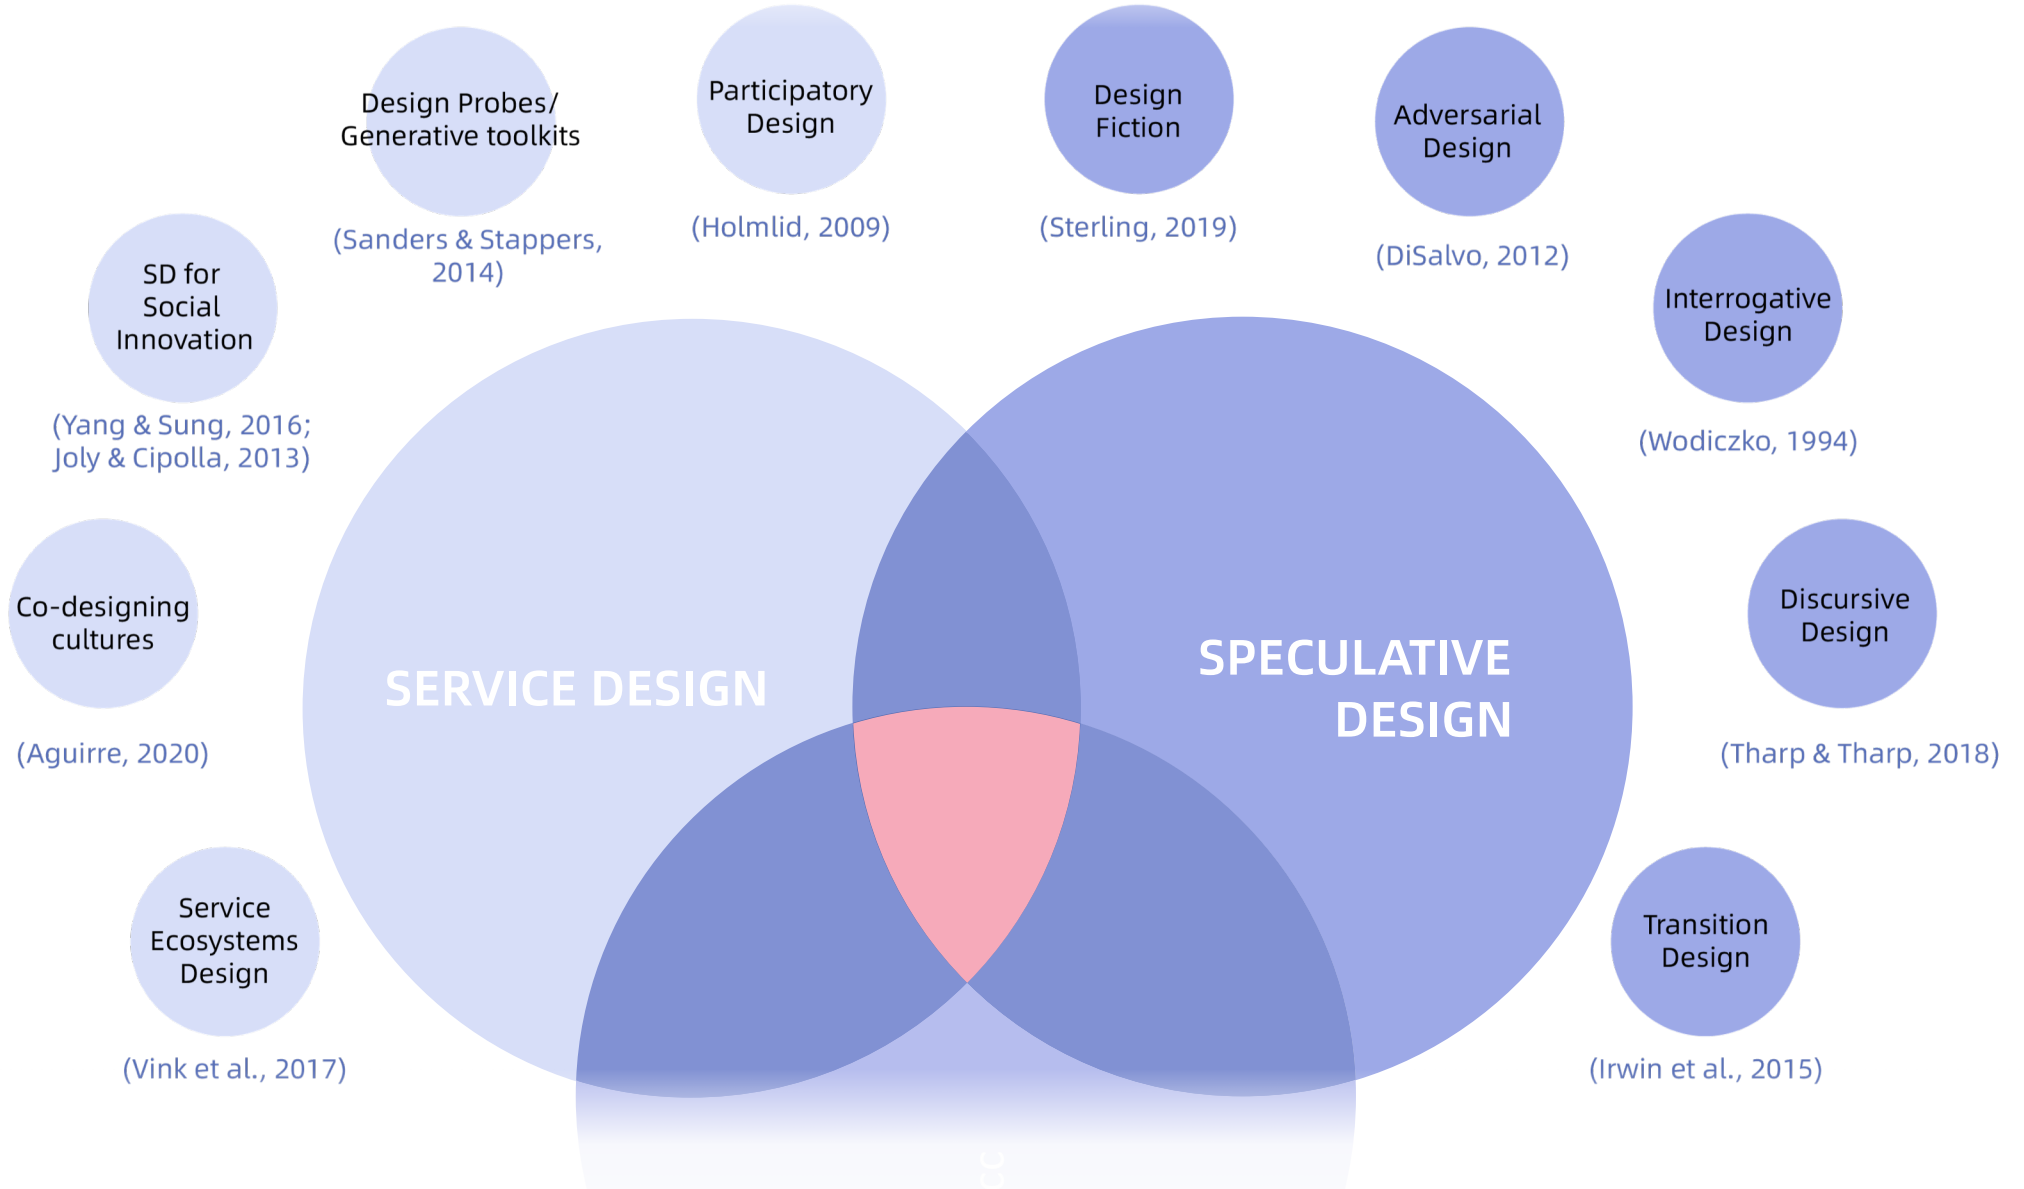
Design Probes/ Generative toolkits

(Sanders & Stappers, 2014)

Participatory Design

(Holmlid, 2009)

Design Fiction

(Sterling, 2019)

Adversarial Design

(DiSalvo, 2012)

SD for Social Innovation

(Yang & Sung, 2016; Joly & Cipolla, 2013)

Interrogative Design

(Wodiczko, 1994)

Co-designing cultures

(Aguirre, 2020)

SERVICE DESIGN

SPECULATIVE DESIGN

Discursive Design

(Tharp & Tharp, 2018)

Service Ecosystems Design

(Vink et al., 2017)

Transition Design

(Irwin et al., 2015)

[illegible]